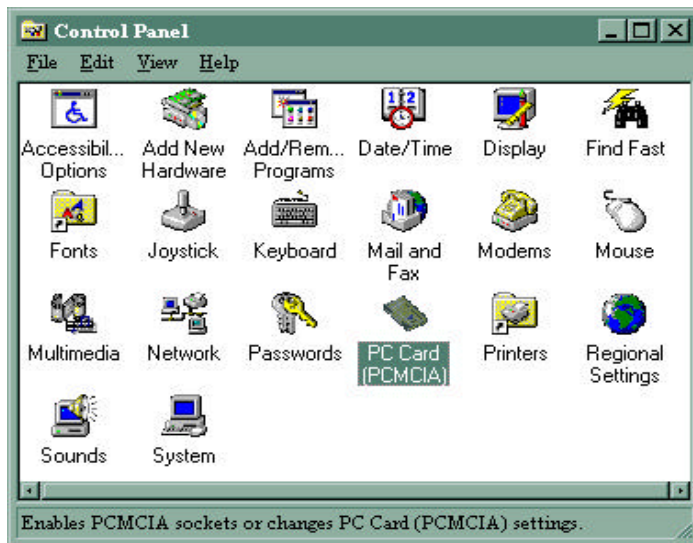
Control Panel

File Edit View Help

Accessibil... Options

Add New Hardware

Add/Rem... Programs

Date/Time

Display

Find Fast

Fonts

Joystick

Keyboard

Mail and Fax

Modems

Mouse

Multimedia

Network

Passwords

PC Card (PCMCIA)

Printers

Regional Settings

Sounds

System

Enables PCMCIA sockets or changes PC Card (PCMCIA) settings.